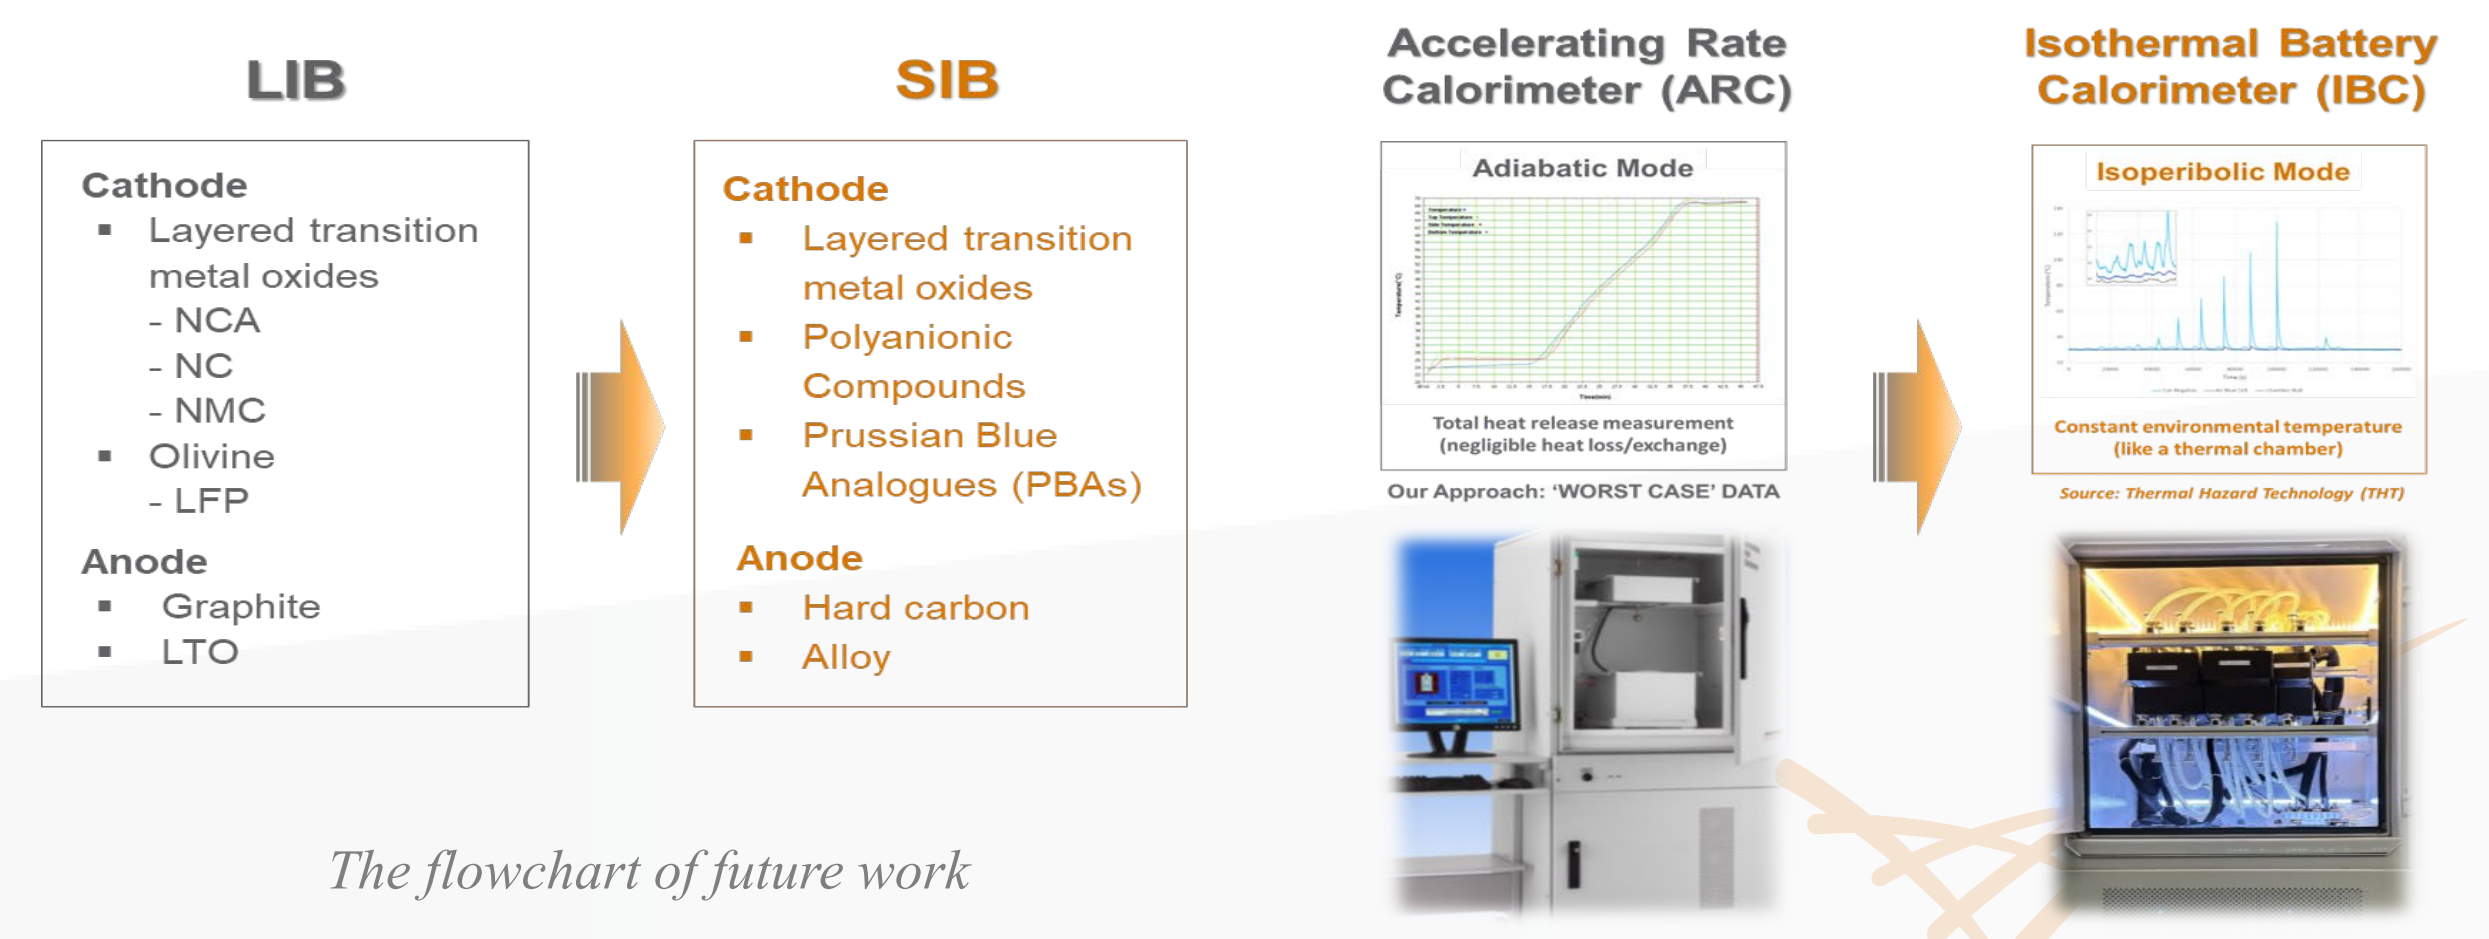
LIB

Cathode
▪ Layered transition metal oxides
- NCA
- NC
- NMC
▪ Olivine
- LFP

Anode
▪ Graphite
▪ LTO

SIB

Cathode
▪ Layered transition metal oxides
▪ Polyanionic Compounds
▪ Prussian Blue Analogues (PBAs)

Anode
▪ Hard carbon
▪ Alloy

Accelerating Rate Calorimeter (ARC)

Adiabatic Mode

Total heat release measurement (negligible heat loss/exchange)

Our Approach: 'WORST CASE' DATA

Isothermal Battery Calorimeter (IBC)

Isoperibolic Mode

Constant environmental temperature (like a thermal chamber)

Source: Thermal Hazard Technology (THT)

The flowchart of future work